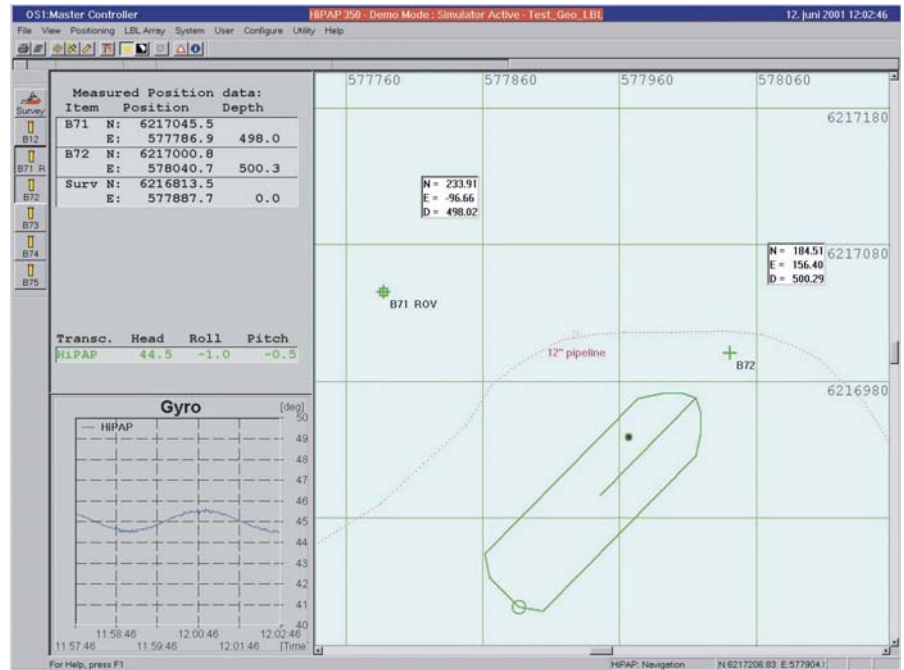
OS1:Master Controller
HiPAP 350 - Demo Mode : Simulator Active - Test_Geo_LBL
12. juni 2001 12:02:46

File View Positioning LBL Array System User Configure Utility Help

Survey
B12
B71 R
B72
B73
B74
B75

Measured Position data:

| Item | | Position | Depth |
|---|---|---|---|
| B71 | N: | 6217045.5 | |
| | E: | 577786.9 | 498.0 |
| B72 | N: | 6217000.8 | |
| | E: | 578040.7 | 500.3 |
| Surv | N: | 6216813.5 | |
| | E: | 577887.7 | 0.0 |

| Transc. | Head | Roll | Pitch |
|---|---|---|---|
| HiPAP | 44.5 | -1.0 | -0.5 |

Gyro
[deg]
— HiPAP
50
49
48
47
46
45
44
43
42
41
40
11:58:46
12:00:46
12:02:46
11:57:46
11:59:46
12:01:46
[Time

577760
577860
577960
578060
6217180
6217080
6216980

N = 233.91
E = -96.66
D = 498.02

N = 184.51
E = 156.40
D = 500.29

B71 ROV
12" pipeline
B72

For Help, press F1
HiPAP: Navigation
N:6217206.83 E:577904.